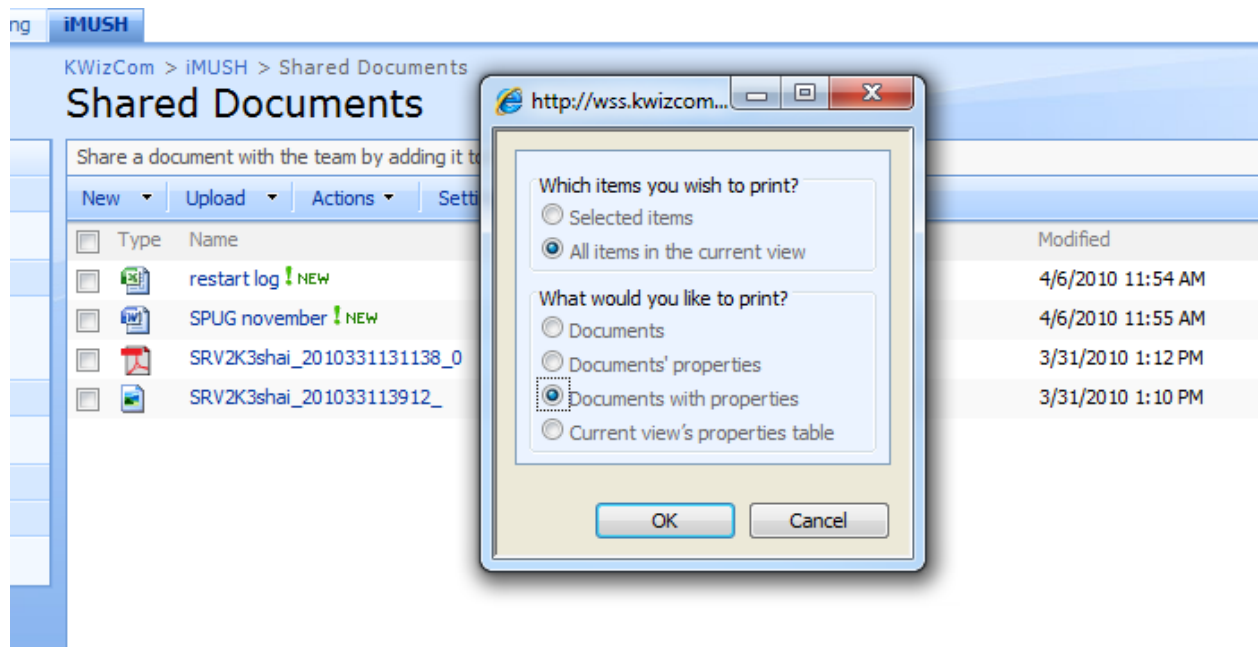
ng iMUSH

KWizCom > iMUSH > Shared Documents

Shared Documents

Share a document with the team by adding it to

New ▾ Upload ▾ Actions ▾ Setti

Type Name Modified

restart log ! NEW 4/6/2010 11:54 AM

SPUG november ! NEW 4/6/2010 11:55 AM

SRV2K3shai_2010331131138_0 3/31/2010 1:12 PM

SRV2K3shai_201033113912_ 3/31/2010 1:10 PM

http://wss.kwizcom...

Which items you wish to print?
Selected items
All items in the current view

What would you like to print?
Documents
Documents' properties
Documents with properties
Current view's properties table

OK Cancel